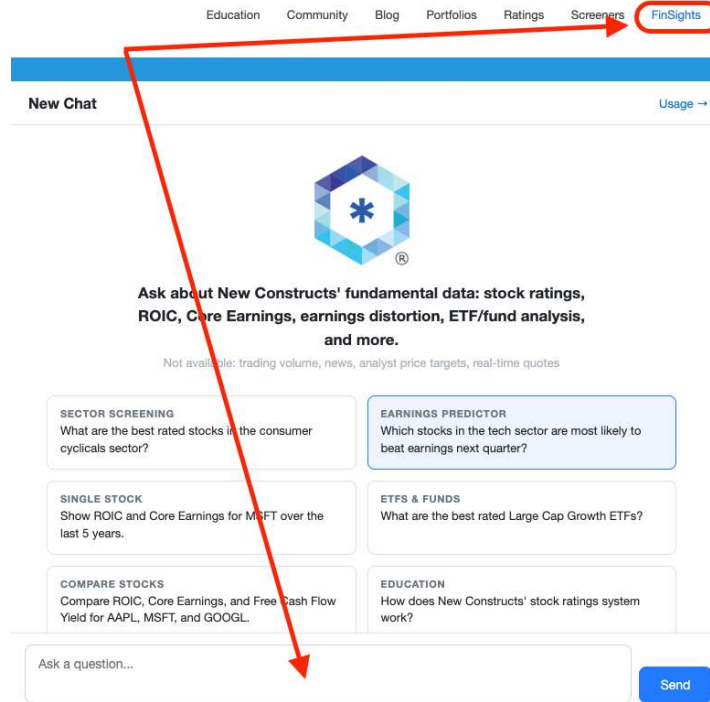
Education Community Blog Portfolios Ratings Screeners FinSights

New Chat

Usage →

®

Ask about New Constructs' fundamental data: stock ratings, ROIC, Core Earnings, earnings distortion, ETF/fund analysis, and more.

Not available: trading volume, news, analyst price targets, real-time quotes

SECTOR SCREENING
What are the best rated stocks in the consumer cyclicals sector?

EARNINGS PREDICTOR
Which stocks in the tech sector are most likely to beat earnings next quarter?

SINGLE STOCK
Show ROIC and Core Earnings for MSFT over the last 5 years.

ETFS & FUNDS
What are the best rated Large Cap Growth ETFs?

COMPARE STOCKS
Compare ROIC, Core Earnings, and Free Cash Flow Yield for AAPL, MSFT, and GOOGL.

EDUCATION
How does New Constructs' stock ratings system work?

Ask a question...

Send